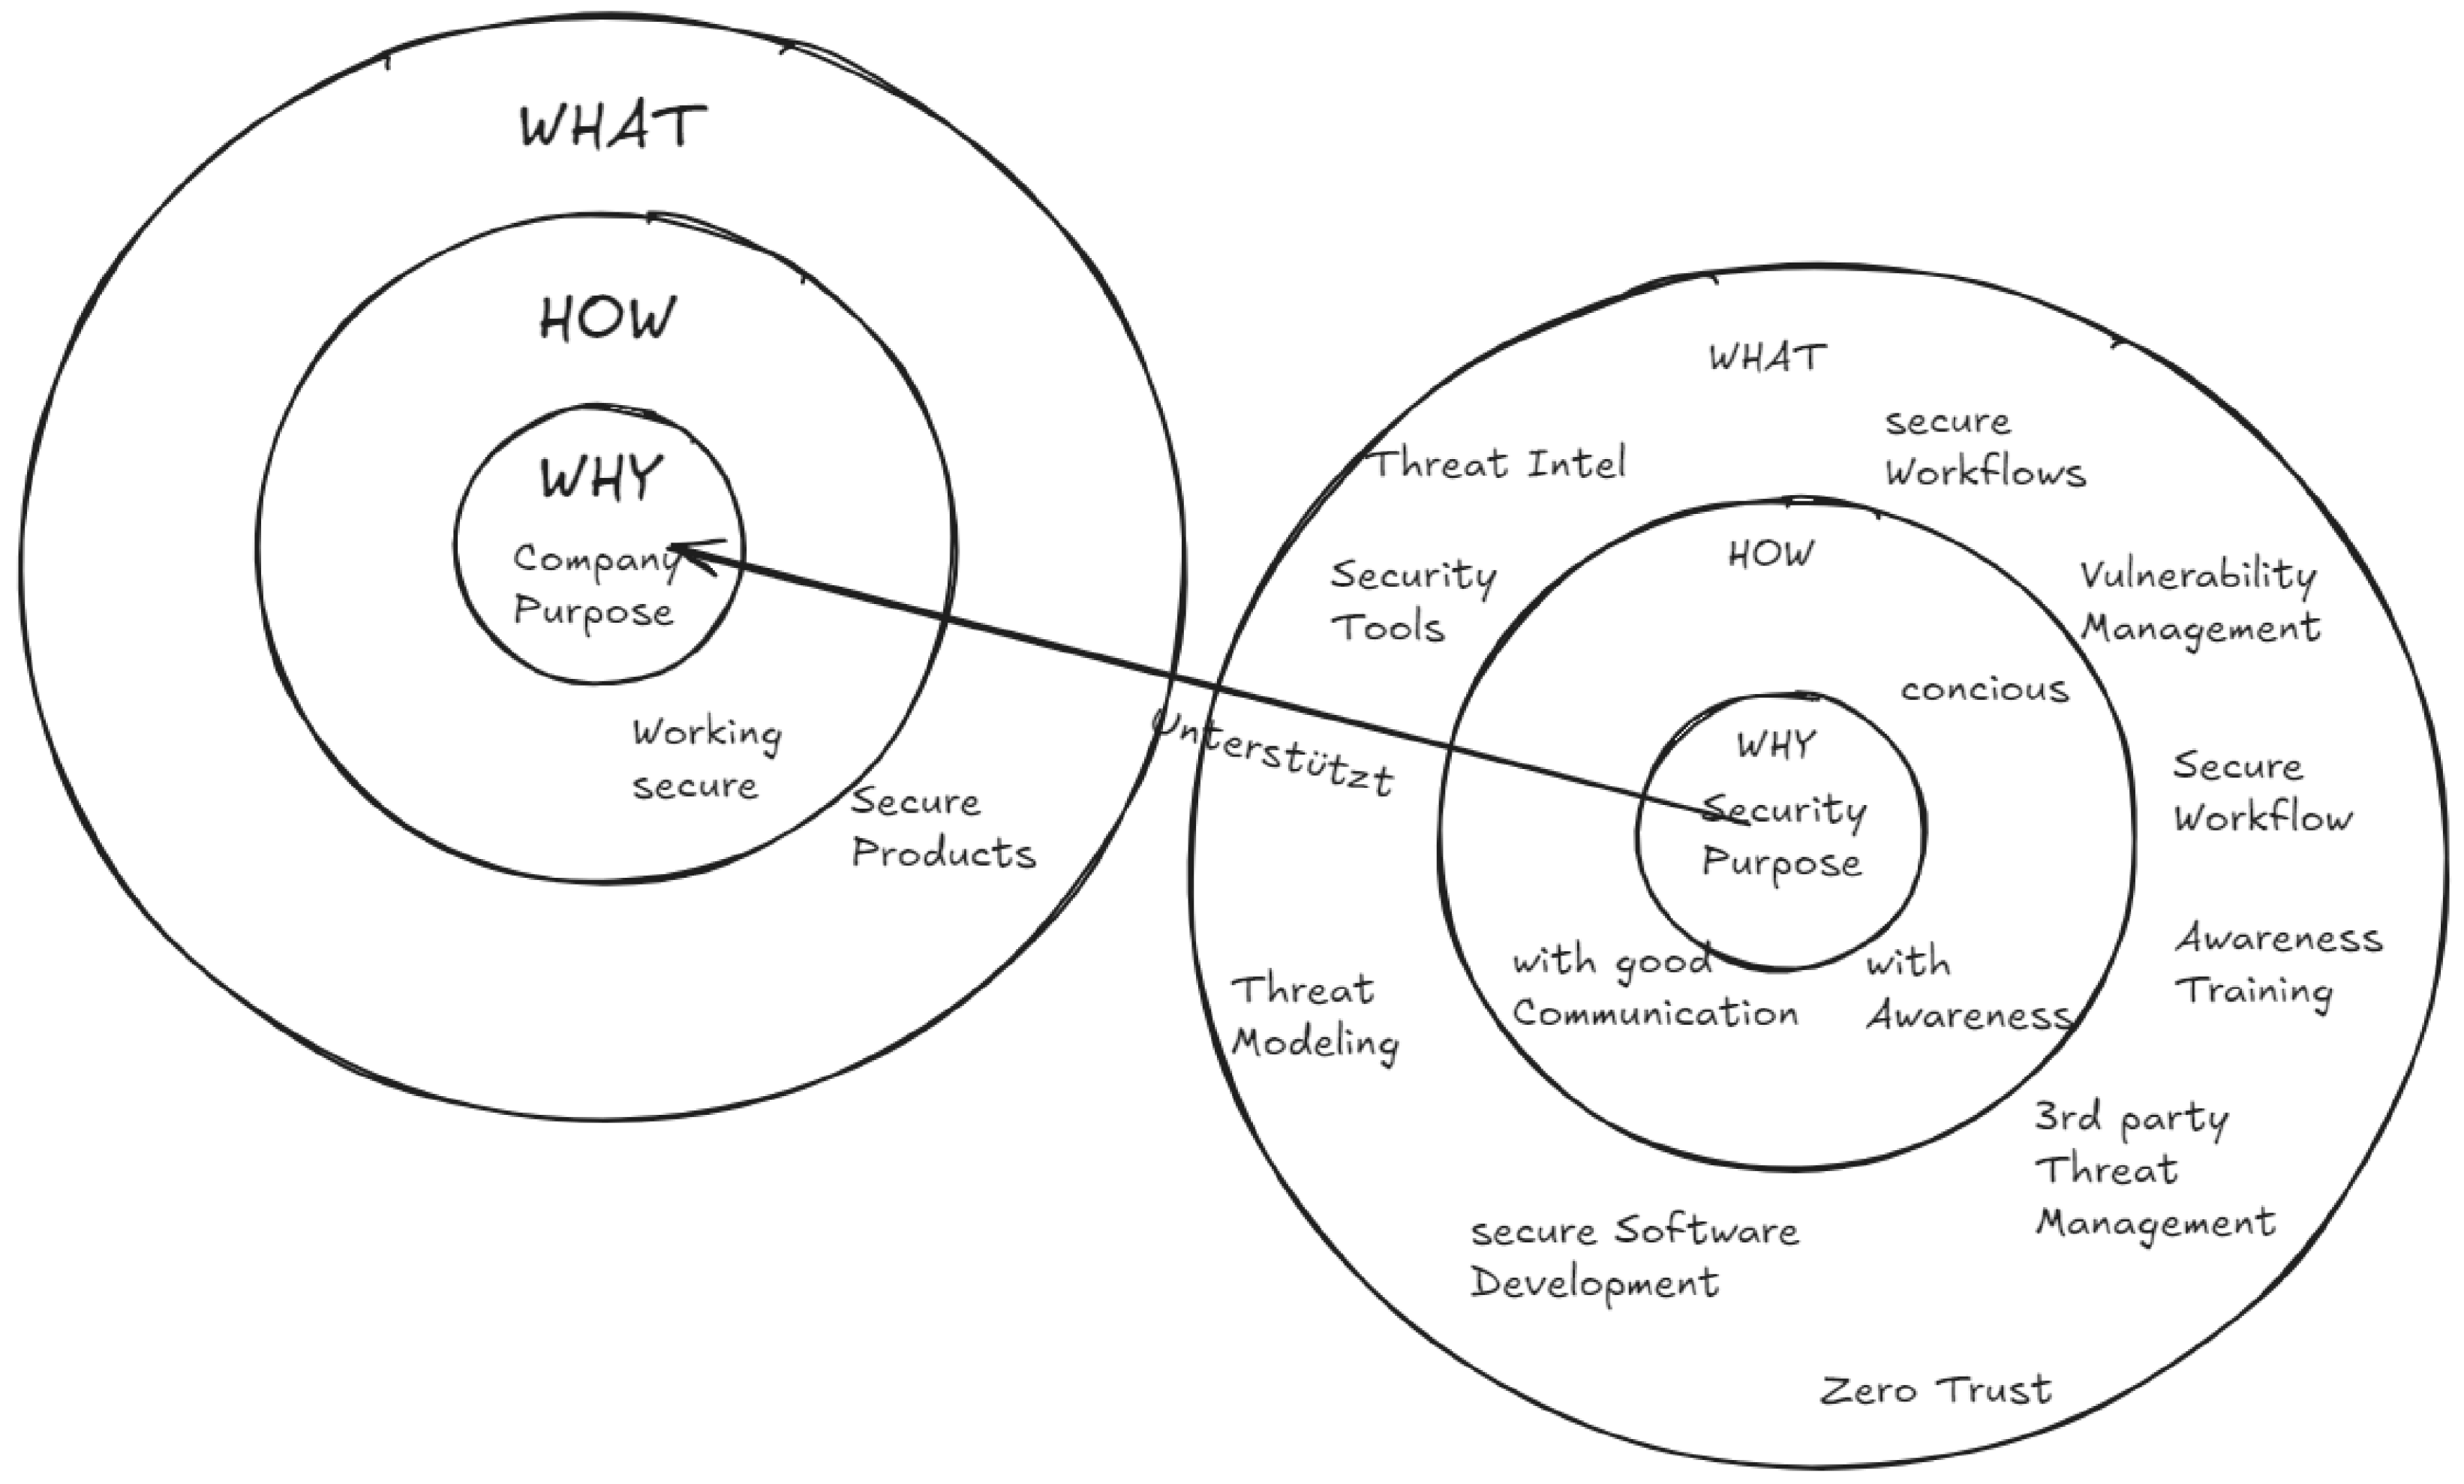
WHAT

HOW

WHY

Company Purpose

Working secure

Secure Products

Unterstützt

WHAT

Threat Intel

secure Workflows

Security Tools

HOW

Vulnerability Management

concious

WHY

Security Purpose

Secure Workflow

with good Communication

with Awareness

Awareness Training

Threat Modeling

3rd party Threat Management

secure Software Development

Zero Trust